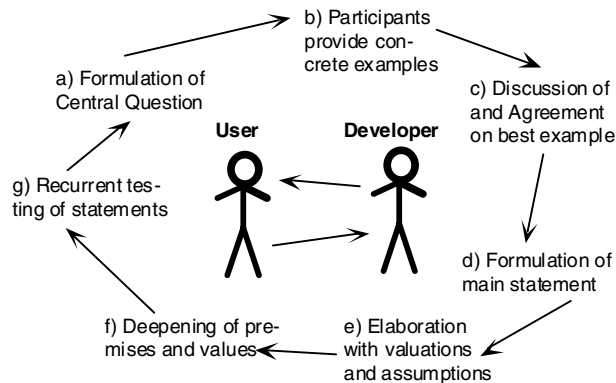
a) Formulation of Central Question

b) Participants provide concrete examples

c) Discussion of and Agreement on best example

d) Formulation of main statement

e) Elaboration with valuations and assumptions

f) Deepening of premises and values

g) Recurrent testing of statements

User

Developer